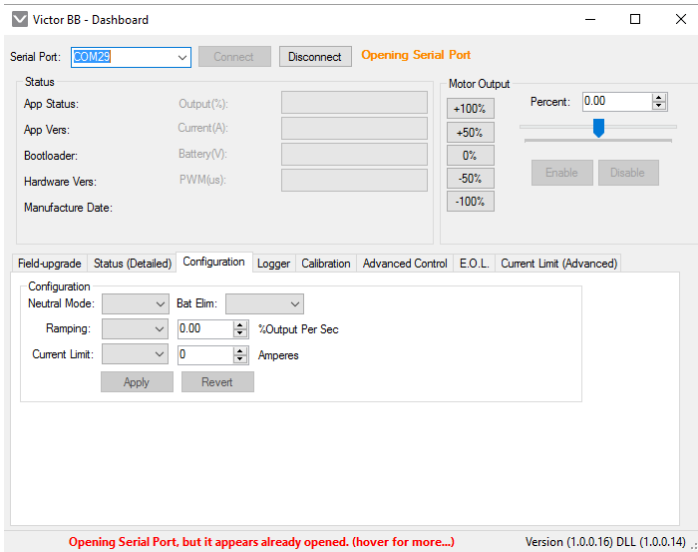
Victor BB - Dashboard

Serial Port: COM29 Connect Disconnect Opening Serial Port

Status

App Status:
App Vers:
Bootloader:
Hardware Vers:
Manufacture Date:

Output(%):
Current(A):
Battery(V):
PWM(us):

Motor Output

+100%
+50%
0%
-50%
-100%

Percent: 0.00

Enable Disable

Field-upgrade | Status (Detailed) | Configuration | Logger | Calibration | Advanced Control | E.O.L. | Current Limit (Advanced)

Configuration

Neutral Mode: Bat Elim:
Ramping: 0.00 %Output Per Sec
Current Limit: 0 Amperes

Apply Revert

Opening Serial Port, but it appears already opened. (hover for more...)

Version (1.0.0.16) DLL (1.0.0.14)